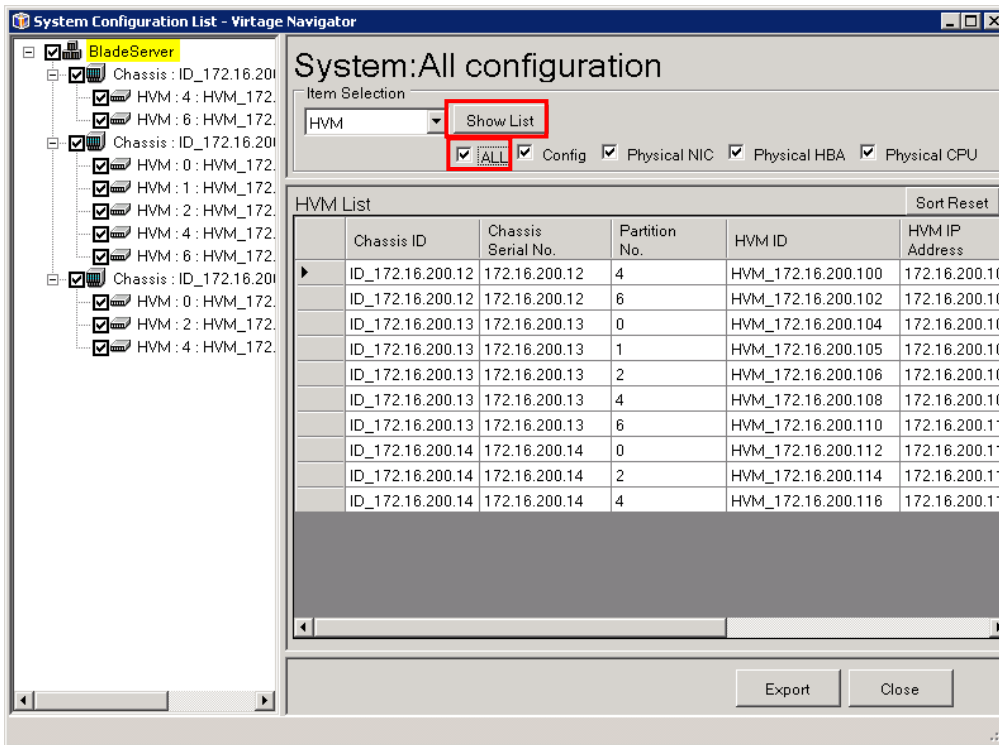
System Configuration List - Virtage Navigator

BladeServer
Chassis : ID_172.16.20
HVM : 4 : HVM_172.
HVM : 6 : HVM_172.
Chassis : ID_172.16.20
HVM : 0 : HVM_172.
HVM : 1 : HVM_172.
HVM : 2 : HVM_172.
HVM : 4 : HVM_172.
HVM : 6 : HVM_172.
Chassis : ID_172.16.20
HVM : 0 : HVM_172.
HVM : 2 : HVM_172.
HVM : 4 : HVM_172.

System:All configuration

Item Selection
HVM
Show List
ALL Config Physical NIC Physical HBA Physical CPU

HVM List
Sort Reset

| | Chassis ID | Chassis Serial No. | Partition No. | HVM ID | HVM IP Address |
|---|---|---|---|---|---|
| ▶ | ID_172.16.200.12 | 172.16.200.12 | 4 | HVM_172.16.200.100 | 172.16.200.1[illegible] |
| | ID_172.16.200.12 | 172.16.200.12 | 6 | HVM_172.16.200.102 | 172.16.200.1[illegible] |
| | ID_172.16.200.13 | 172.16.200.13 | 0 | HVM_172.16.200.104 | 172.16.200.1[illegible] |
| | ID_172.16.200.13 | 172.16.200.13 | 1 | HVM_172.16.200.105 | 172.16.200.1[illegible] |
| | ID_172.16.200.13 | 172.16.200.13 | 2 | HVM_172.16.200.106 | 172.16.200.1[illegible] |
| | ID_172.16.200.13 | 172.16.200.13 | 4 | HVM_172.16.200.108 | 172.16.200.1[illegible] |
| | ID_172.16.200.13 | 172.16.200.13 | 6 | HVM_172.16.200.110 | 172.16.200.1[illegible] |
| | ID_172.16.200.14 | 172.16.200.14 | 0 | HVM_172.16.200.112 | 172.16.200.1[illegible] |
| | ID_172.16.200.14 | 172.16.200.14 | 2 | HVM_172.16.200.114 | 172.16.200.1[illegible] |
| | ID_172.16.200.14 | 172.16.200.14 | 4 | HVM_172.16.200.116 | 172.16.200.1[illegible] |

Export Close